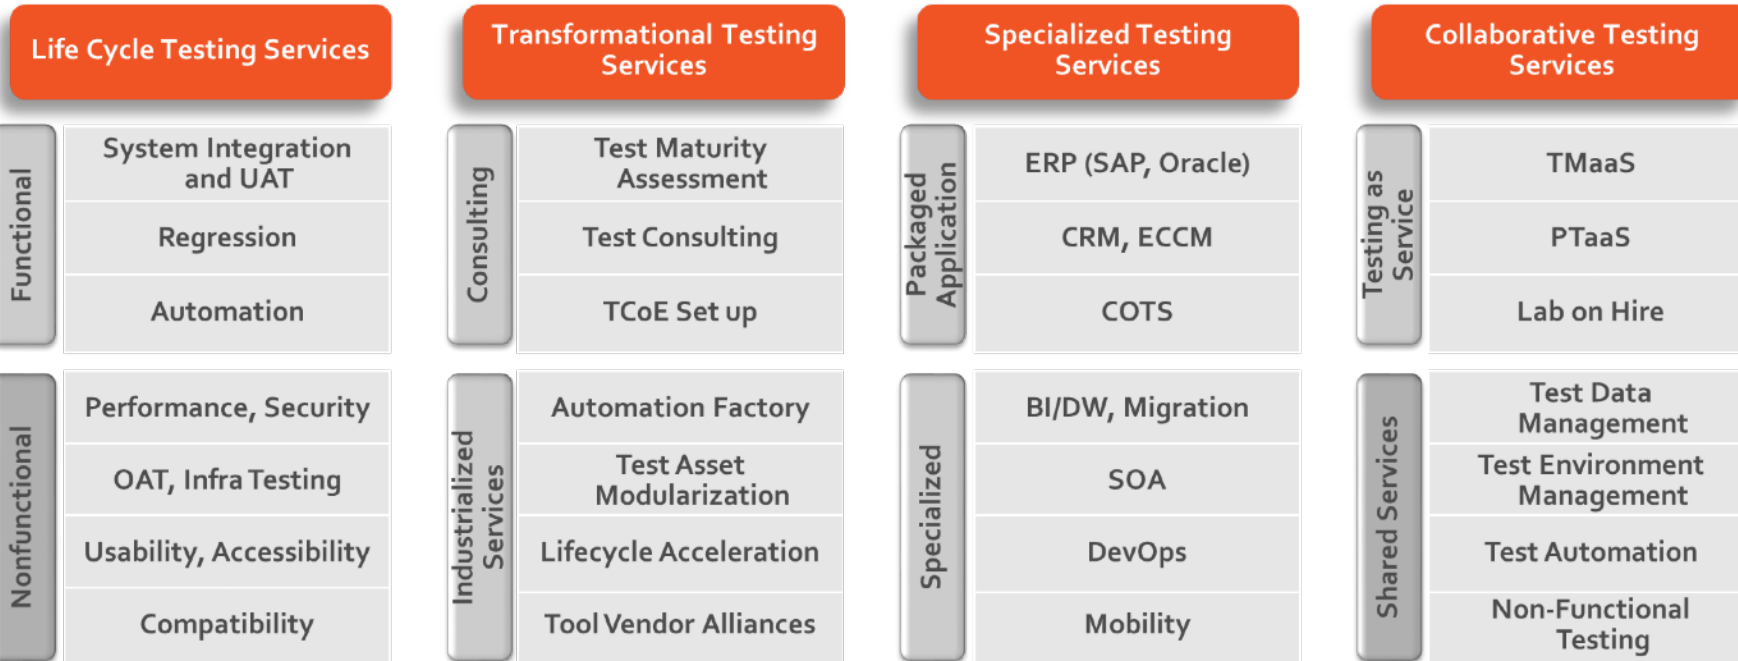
Life Cycle Testing Services

Functional

System Integration and UAT

Regression

Automation

Nonfunctional

Performance, Security

OAT, Infra Testing

Usability, Accessibility

Compatibility

Transformational Testing Services

Consulting

Test Maturity Assessment

Test Consulting

TCoE Set up

Industrialized Services

Automation Factory

Test Asset Modularization

Lifecycle Acceleration

Tool Vendor Alliances

Specialized Testing Services

Packaged Application

ERP (SAP, Oracle)

CRM, ECCM

COTS

Specialized

BI/DW, Migration

SOA

DevOps

Mobility

Collaborative Testing Services

Testing as Service

TMaaS

PTaaS

Lab on Hire

Shared Services

Test Data Management

Test Environment Management

Test Automation

Non-Functional Testing